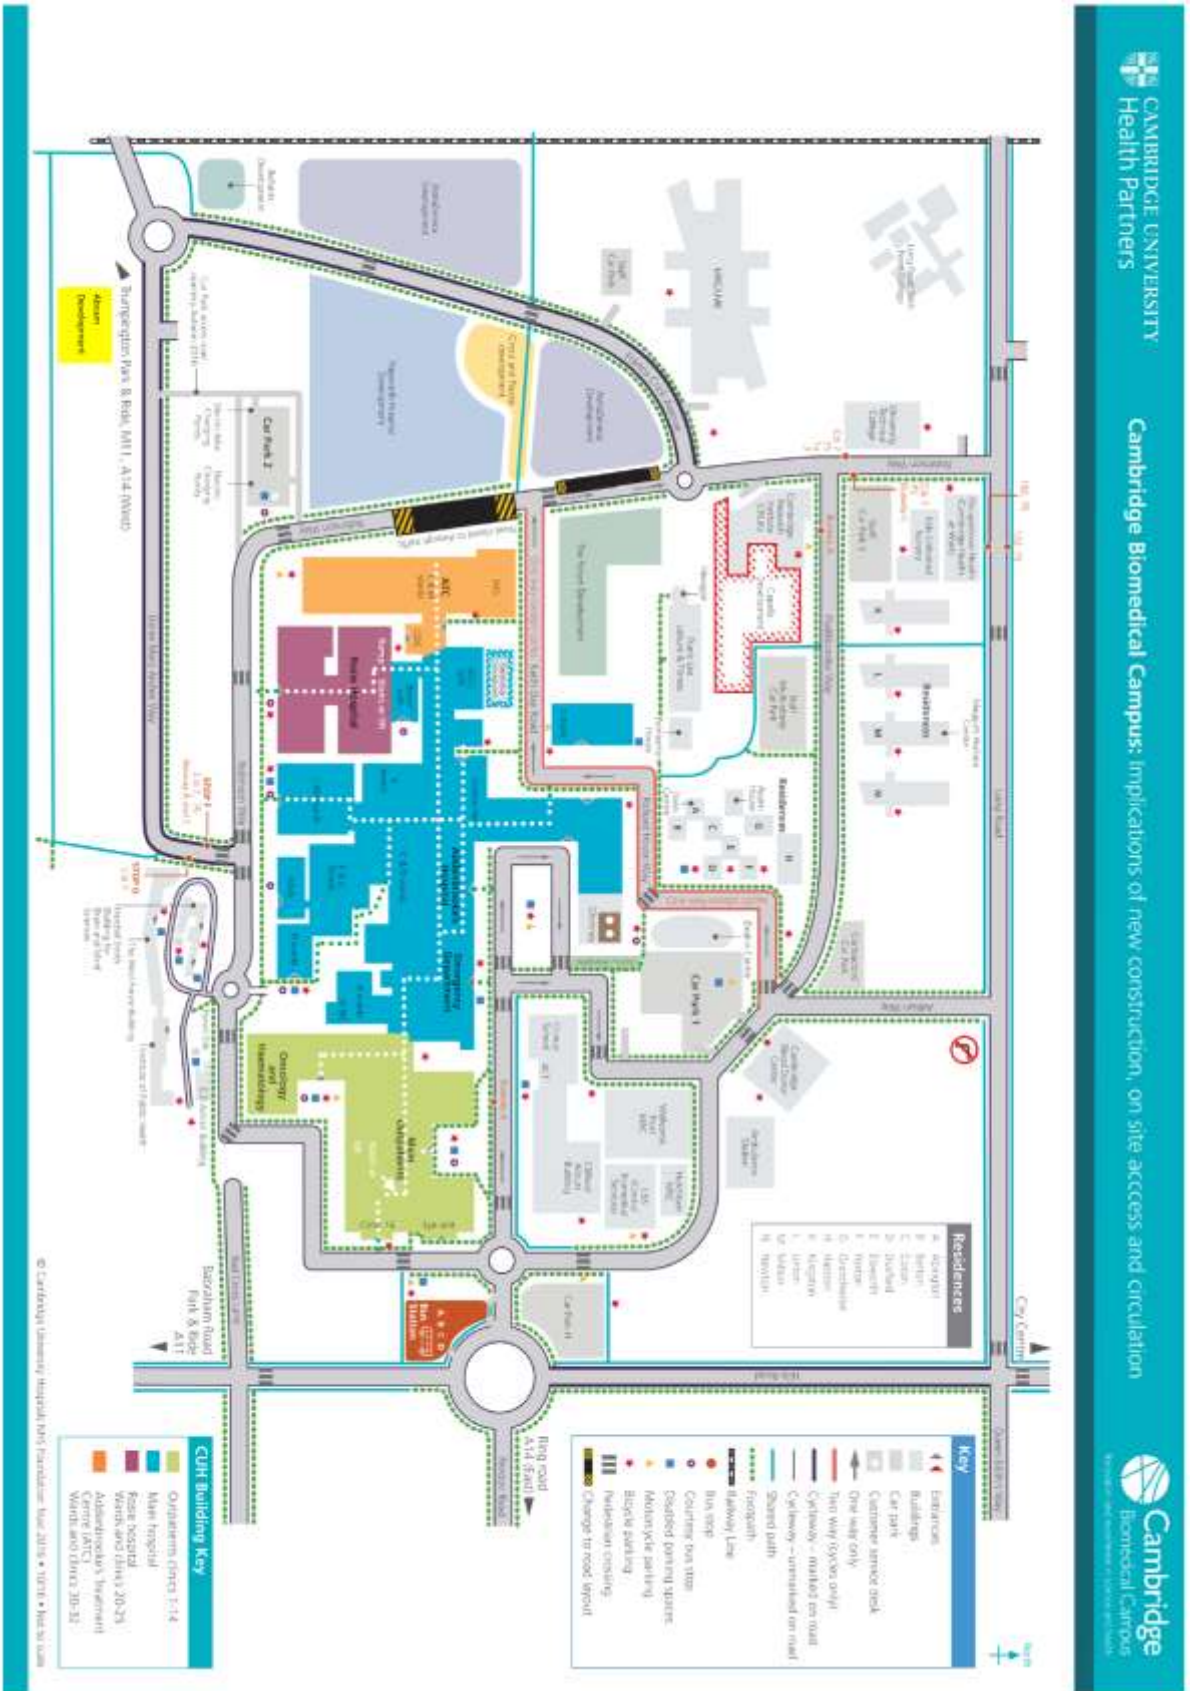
CAMBRIDGE UNIVERSITY Health Partners

Cambridge Biomedical Campus: Implications of new construction, on site access and circulation

Cambridge Biomedical Campus

Key
Entrances
Buildings
Car park
Customer service desk
One way only
Two Way (cycles only)
Cycleway – marked on road
Cycleway – unmarked on road
Shared path
Footpath
Railway Line
Bus stop
Courtesy bus stop
Disabled parking spaces
Motorcycle parking
Bicycle parking
Pedestrian crossing
Change to road layout

Residences
A Ackroyd
B Barton
C Caton
D Dunford
E Elworth
F Foster
G Greenhouse
H Hanton
K Kingston
L Linton
M Milton
N Newton

CUH Building Key
Outpatients clinics 1-14
Main hospital
Rosie hospital Wards and clinics 20-25
Addenbrooke's Treatment Centre (ATC) Wards and clinics 30-32

Residences
Residences
Rosie Hospital
Addenbrooke's Hospital
Emergency Department
Main Outpatients
Oncology and Haematology
ATC
Car Park 1
Car Park 2
Car Park H
Bus Station
MRC/LMB
AstraZeneca Development
Papworth Hospital Development
Cycle and Parking Development
Robinson Way
Hills Road
Long Road
Dame Mary Archer Way
Francis Crick Avenue
Keith Day Road
Puddicombe Way
Robinson Way
Trumpington Park & Ride, M11, A10 (West)
Babraham Road Park & Ride A11
Ring road A14 (East)
City Centre
Queen Edith's Way
Nine Wells Road
Abcam Development
Cambridge Biomedical Campus
Ambulance Station
Wellcome Trust MRC
Clifford Allbutt Building
LMB
Deakin Centre

© Cambridge University Hospitals NHS Foundation Trust 2016 • Not to scale
North